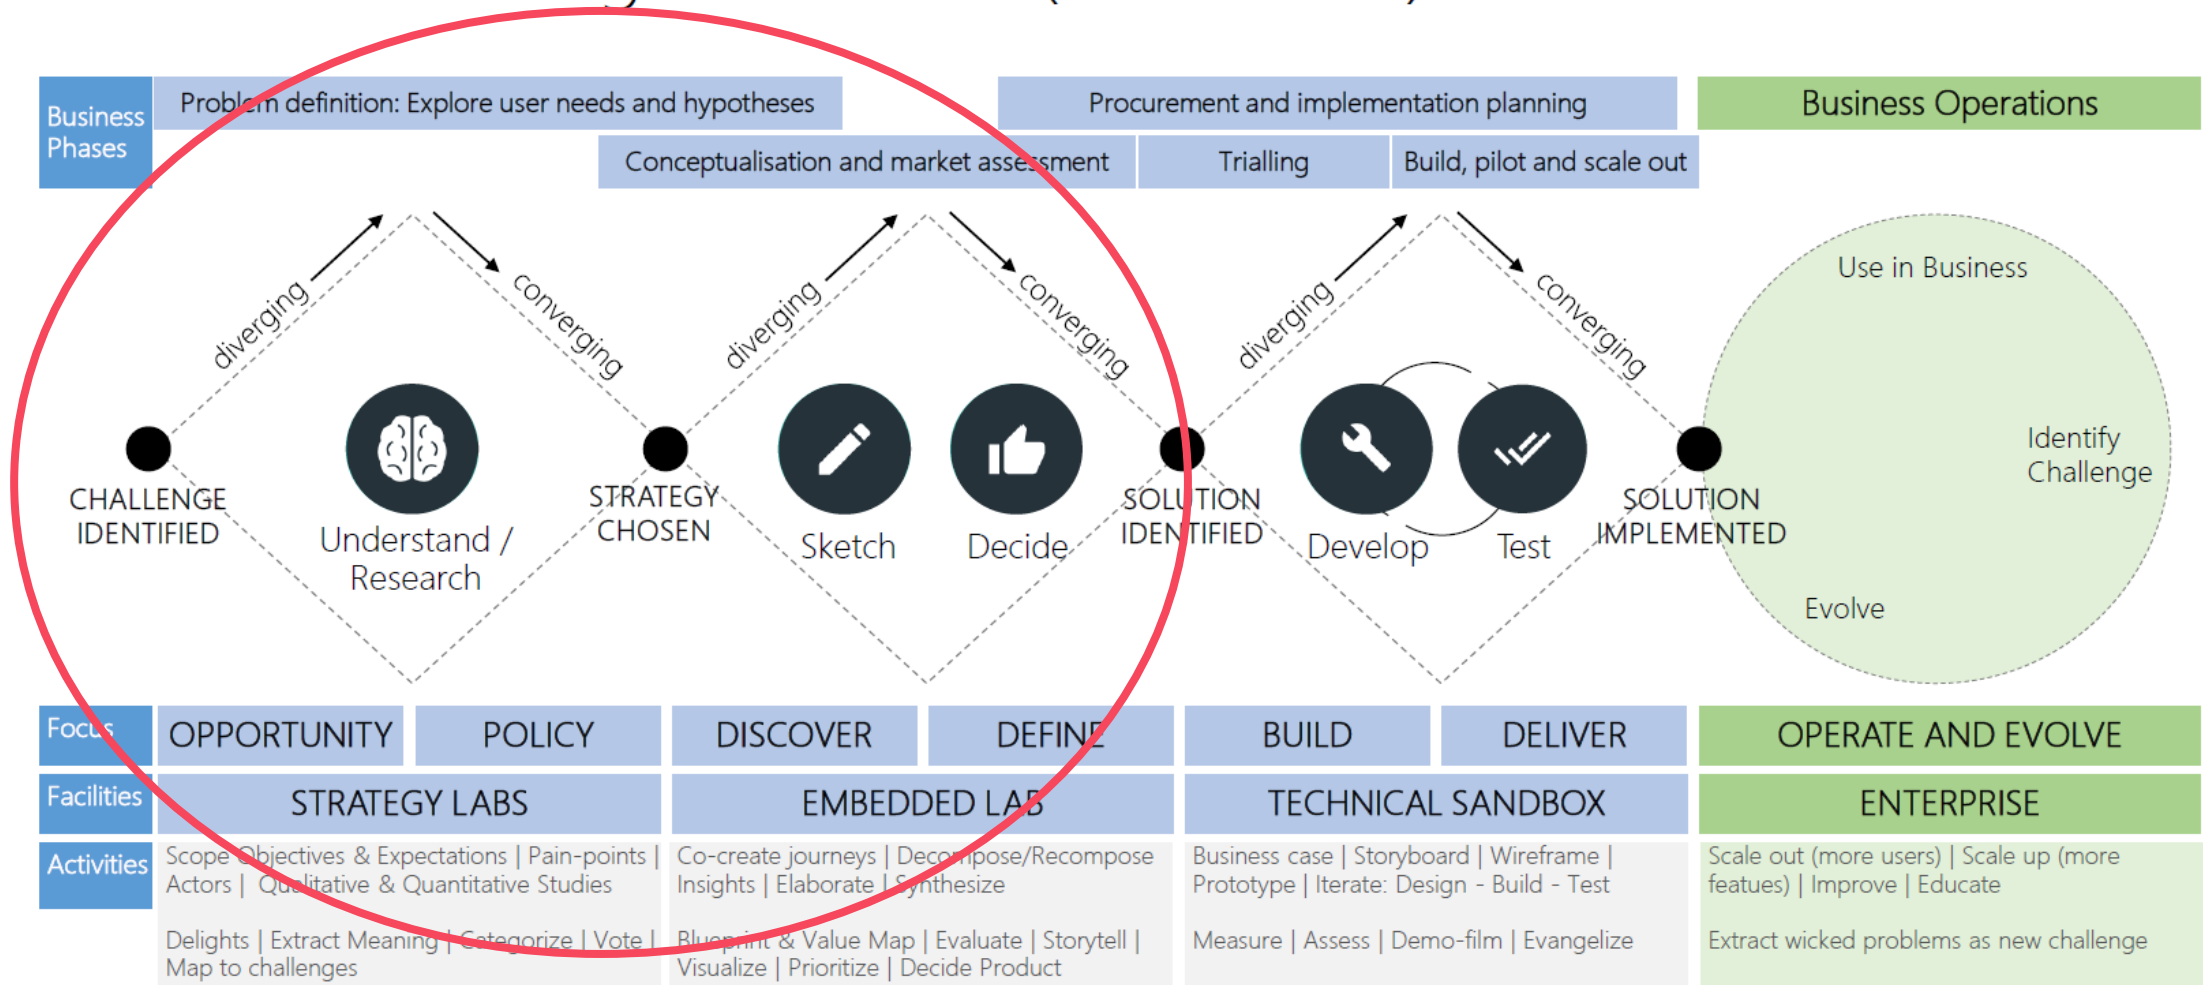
Business Phases

Problem definition: Explore user needs and hypotheses

Procurement and implementation planning

Business Operations

Conceptualisation and market assessment

Trialling

Build, pilot and scale out

diverging

converging

diverging

converging

diverging

converging

Use in Business

Identify Challenge

Evolve

CHALLENGE IDENTIFIED

Understand / Research

STRATEGY CHOSEN

Sketch

Decide

SOLUTION IDENTIFIED

Develop

Test

SOLUTION IMPLEMENTED

| Focus | OPPORTUNITY | POLICY | DISCOVER | DEFINE | BUILD | DELIVER | OPERATE AND EVOLVE |
|---|---|---|---|---|---|---|---|
| Facilities | STRATEGY LABS | | EMBEDDED LAB | | TECHNICAL SANDBOX | | ENTERPRISE |
| Activities | Scope Objectives & Expectations \| Pain-points \| Actors \| Qualitative & Quantitative Studies<br>Delights \| Extract Meaning \| Categorize \| Vote \| Map to challenges | | Co-create journeys \| Decompose/Recompose Insights \| Elaborate \| Synthesize<br>Blueprint & Value Map \| Evaluate \| Storytell \| Visualize \| Prioritize \| Decide Product | | Business case \| Storyboard \| Wireframe \| Prototype \| Iterate: Design - Build - Test<br>Measure \| Assess \| Demo-film \| Evangelize | | Scale out (more users) \| Scale up (more featues) \| Improve \| Educate<br>Extract wicked problems as new challenge |